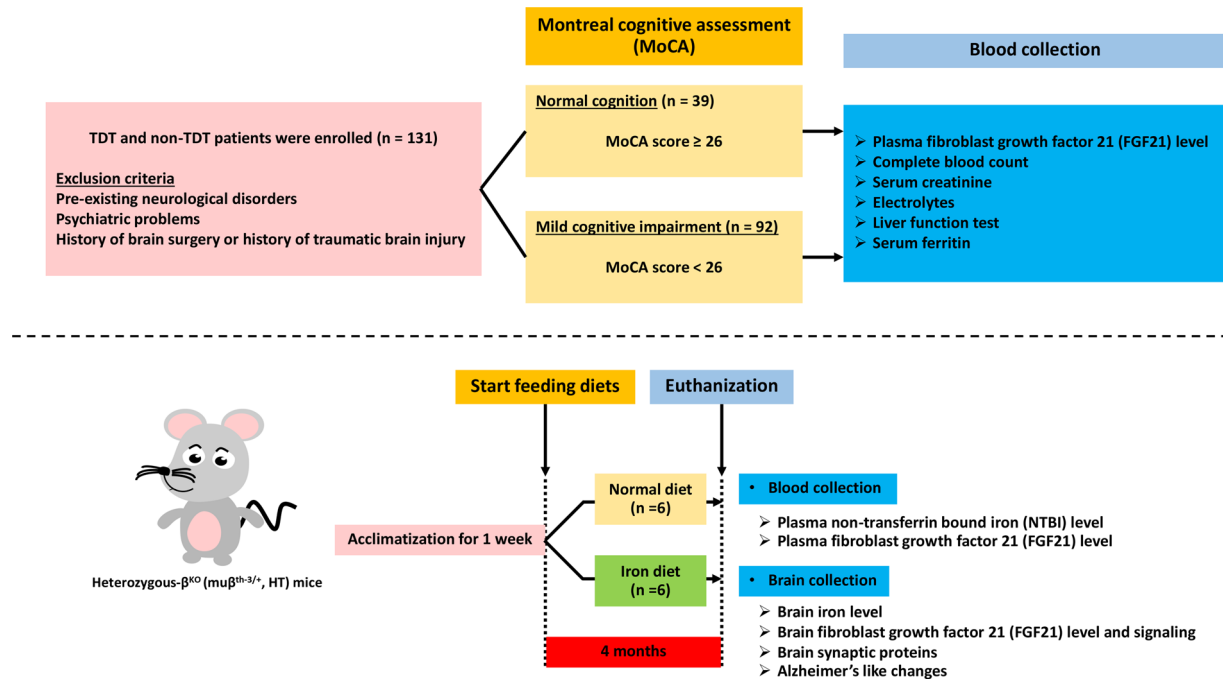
Montreal cognitive assessment (MoCA)

Blood collection

TDT and non-TDT patients were enrolled (n = 131)

Exclusion criteria
Pre-existing neurological disorders
Psychiatric problems
History of brain surgery or history of traumatic brain injury

Normal cognition (n = 39)

MoCA score ≥ 26

Mild cognitive impairment (n = 92)

MoCA score < 26

➢ Plasma fibroblast growth factor 21 (FGF21) level
➢ Complete blood count
➢ Serum creatinine
➢ Electrolytes
➢ Liver function test
➢ Serum ferritin

Start feeding diets

Euthanization

Heterozygous-$\beta^{KO}$ (mu$\beta^{th-3/+}$, HT) mice

Acclimatization for 1 week

Normal diet (n =6)

Iron diet (n =6)

4 months

• Blood collection
➢ Plasma non-transferrin bound iron (NTBI) level
➢ Plasma fibroblast growth factor 21 (FGF21) level

• Brain collection
➢ Brain iron level
➢ Brain fibroblast growth factor 21 (FGF21) level and signaling
➢ Brain synaptic proteins
➢ Alzheimer's like changes